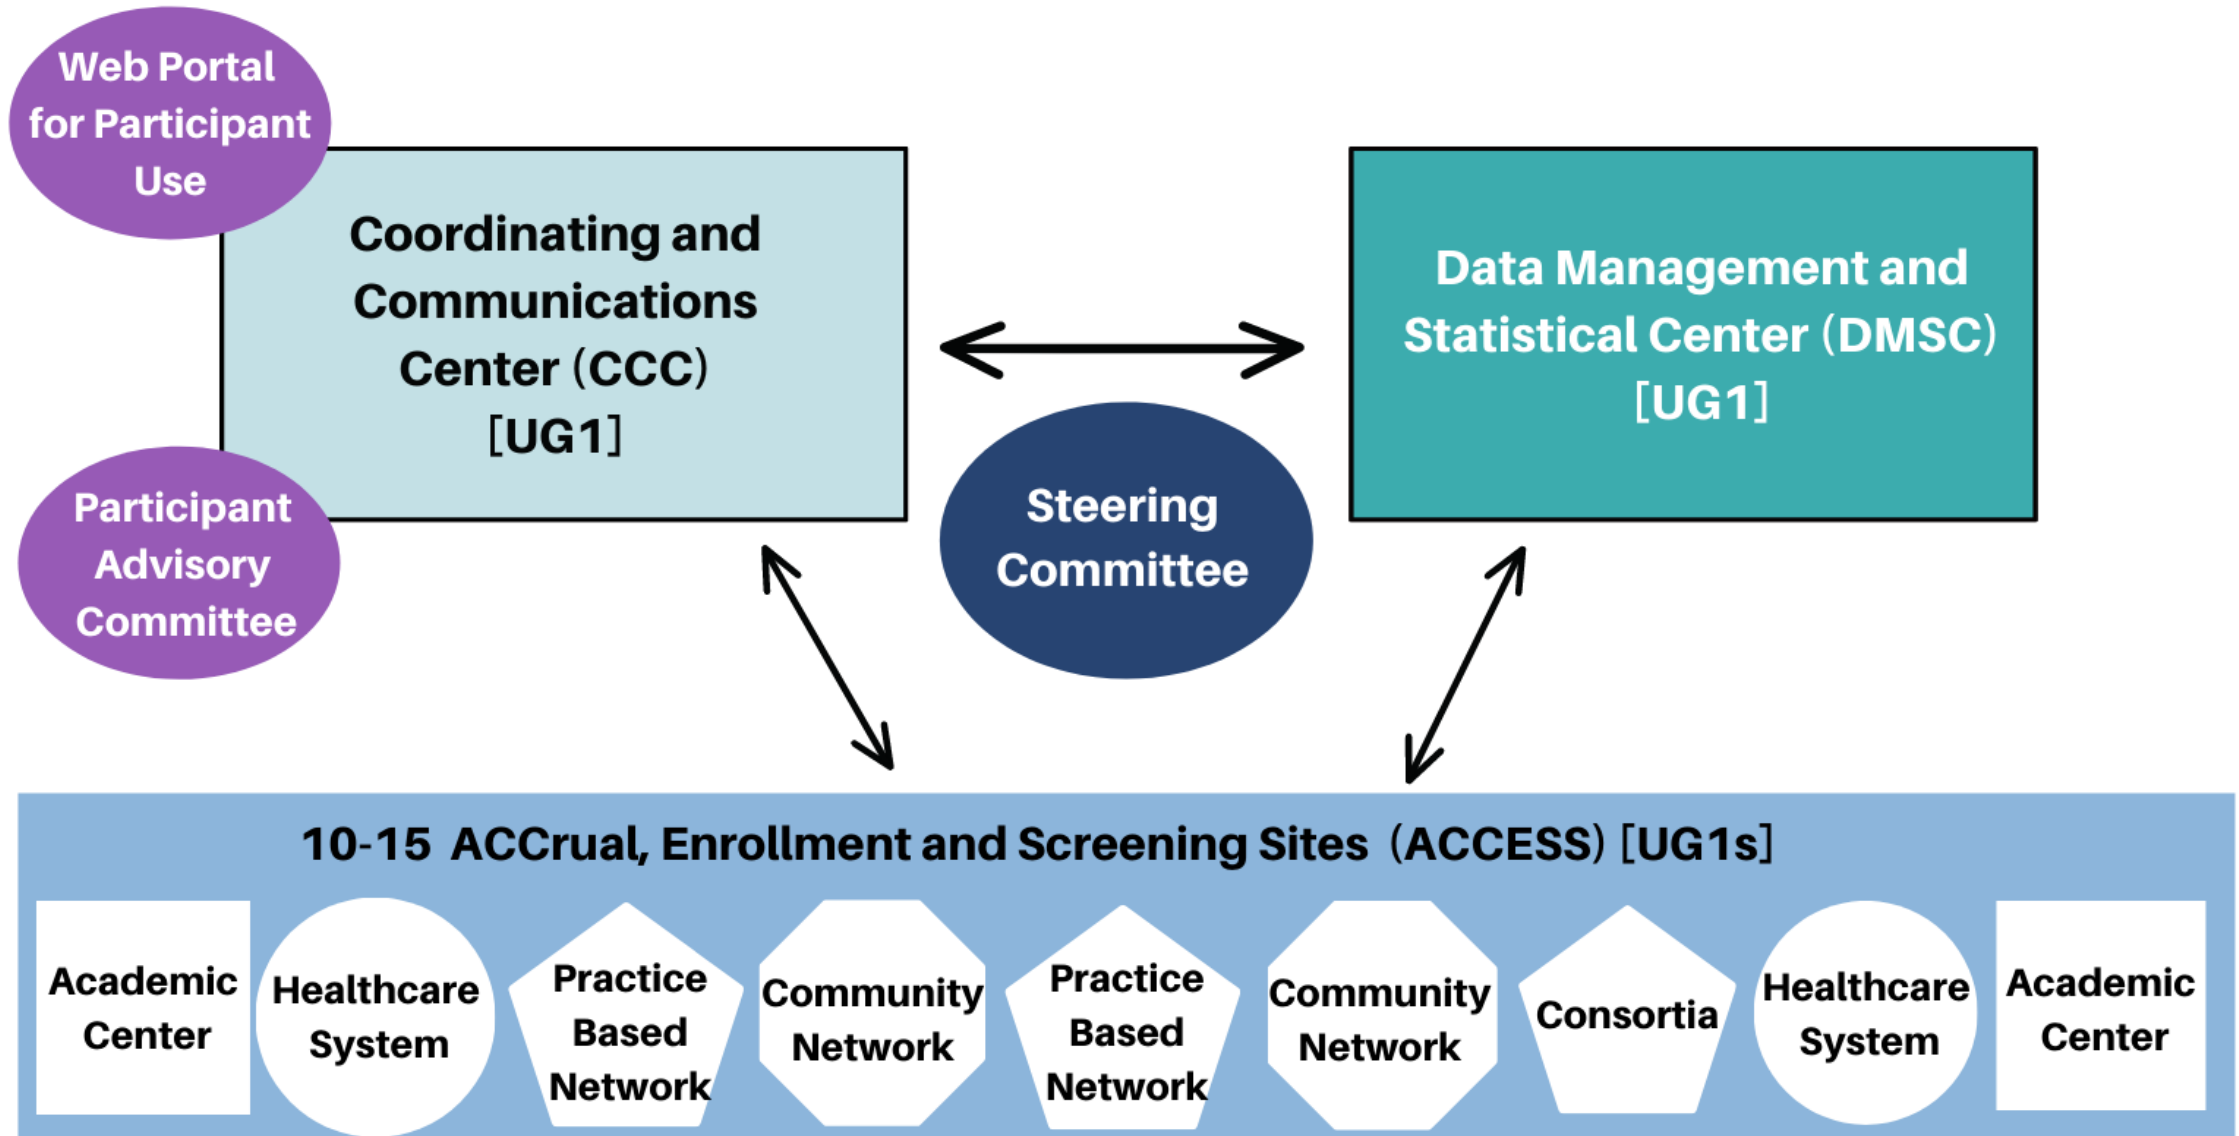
Web Portal for Participant Use

Coordinating and Communications Center (CCC) [UG1]

Participant Advisory Committee

Data Management and Statistical Center (DMSC) [UG1]

Steering Committee

10-15 ACCrual, Enrollment and Screening Sites (ACCESS) [UG1s]

Academic Center

Healthcare System

Practice Based Network

Community Network

Practice Based Network

Community Network

Consortia

Healthcare System

Academic Center